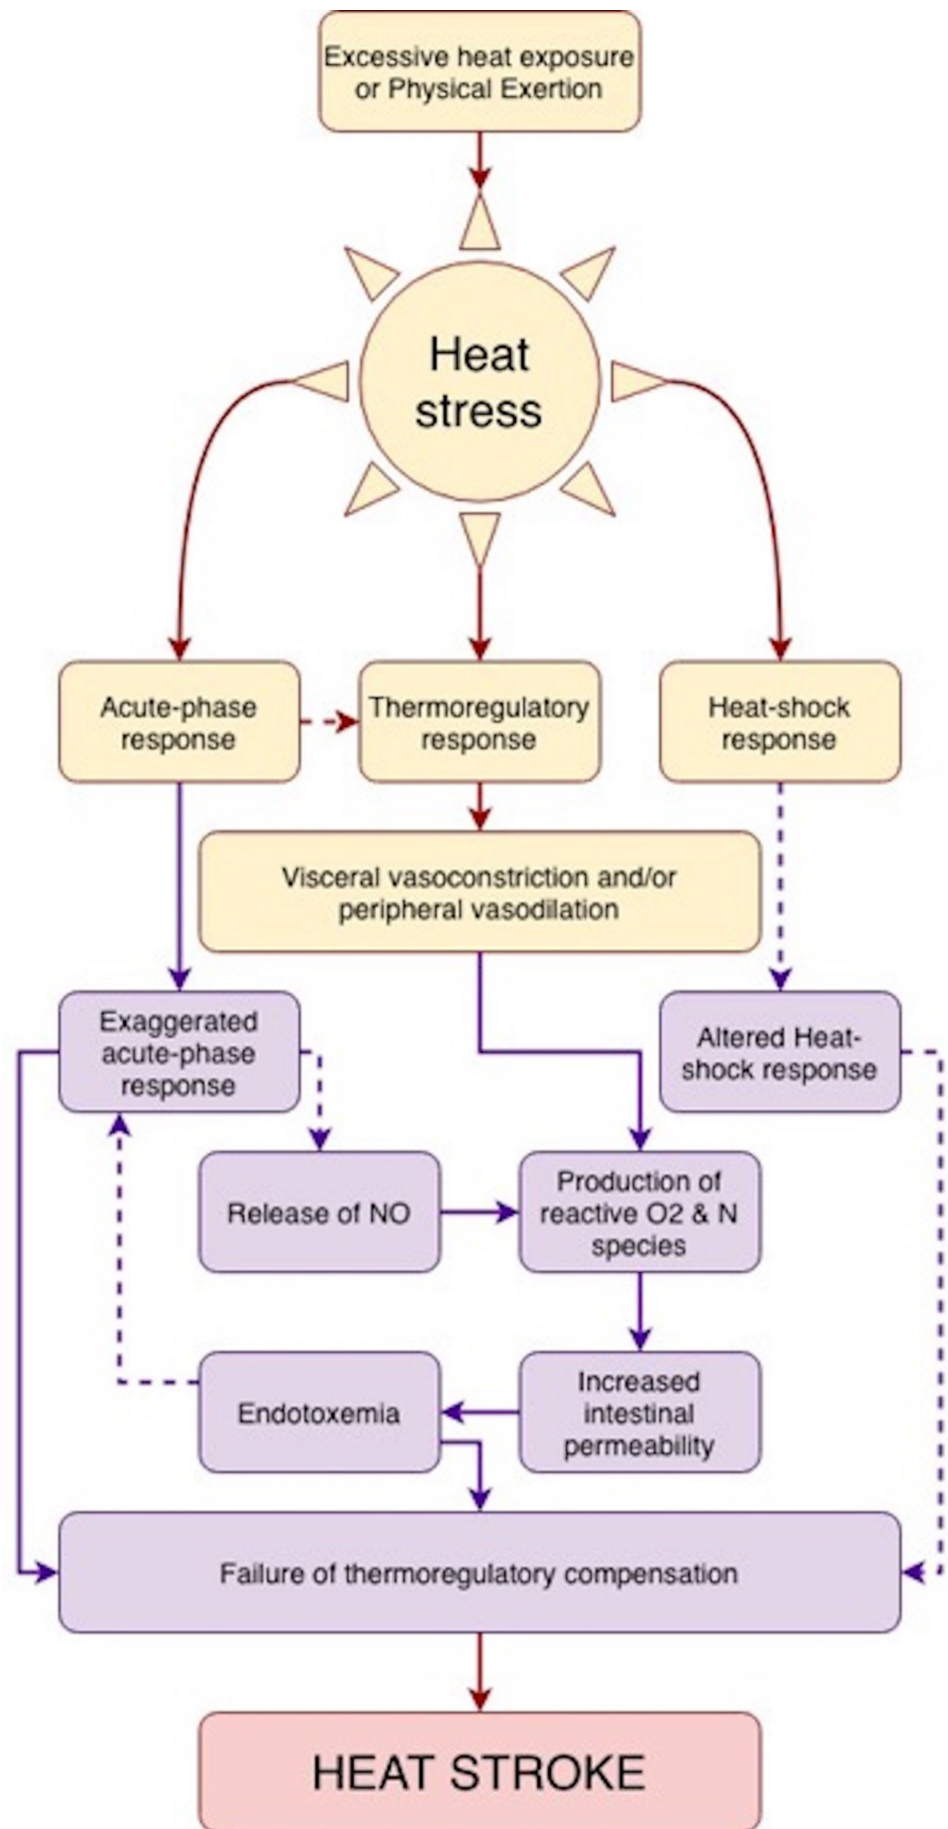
Excessive heat exposure or Physical Exertion

Heat stress

Acute-phase response

Thermoregulatory response

Heat-shock response

Visceral vasoconstriction and/or peripheral vasodilation

Exaggerated acute-phase response

Altered Heat-shock response

Release of NO

Production of reactive O2 & N species

Endotoxemia

Increased intestinal permeability

Failure of thermoregulatory compensation

HEAT STROKE